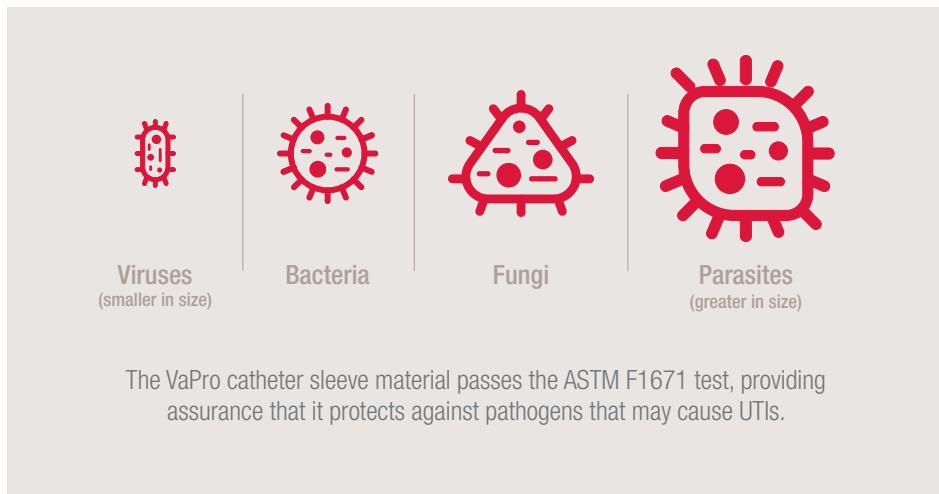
Viruses
(smaller in size)

Bacteria

Fungi

Parasites
(greater in size)

The VaPro catheter sleeve material passes the ASTM F1671 test, providing assurance that it protects against pathogens that may cause UTIs.